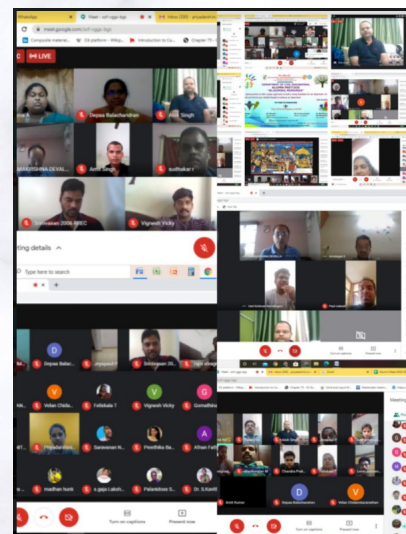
WhatsApp
Meet - ccf-rggp-fqp
Inbox (200) - priyadarshini
meet.google.com/ccf-rggp-fqp
Computer material...
Introduction to Co...
Chapter 11
LIVE
Depaa Balachandran
Amit Singh
AMARTHINI DEVAL...
Amit Singh
sudhakar r
Srinivasan 2006 AREC
Vignesh Vicky
eting details
Type here to search
Deepaa Balac...
Jayajayal T
Srinivasan 20...
Vidya Bhat...
Velan Childs...
Follakala T
Vignesh Vicky
Gomathina...
Priyadarshini...
Saravanan N...
Pavithra Ba...
Afnan F...
madhan kum
s.gaja Laksh...
Palanisbia S...
Dr. S.Kaviti...
Turn on captions
Present now
Amit Kumar
Deepaa Balachandran
Velan Childsventhan
Chandra Prak...
Meeting